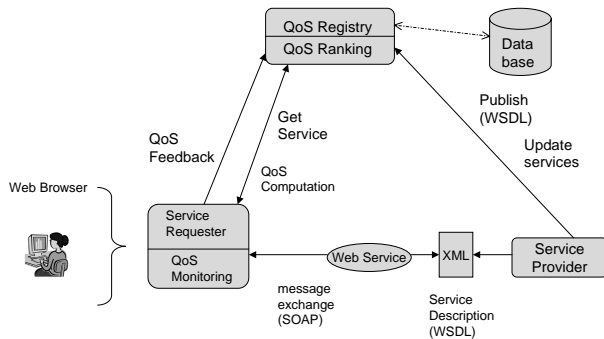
QoS Registry
QoS Ranking

Data base

Publish (WSDL)

Update services

Get Service

QoS Feedback

QoS Computation

Web Browser

Service Requester

QoS Monitoring

Web Service

XML

Service Provider

message exchange (SOAP)

Service Description (WSDL)